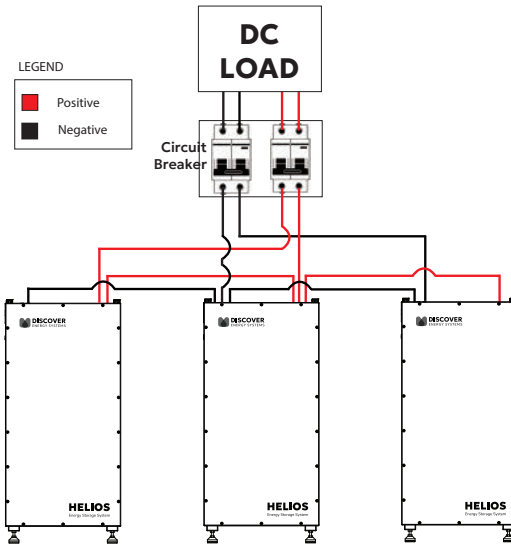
DC LOAD

LEGEND

Positive

Negative

Circuit Breaker

DISCOVER ENERGY SYSTEMS

HELIOS Energy Storage System

DISCOVER ENERGY SYSTEMS

HELIOS Energy Storage System

DISCOVER ENERGY SYSTEMS

HELIOS Energy Storage System